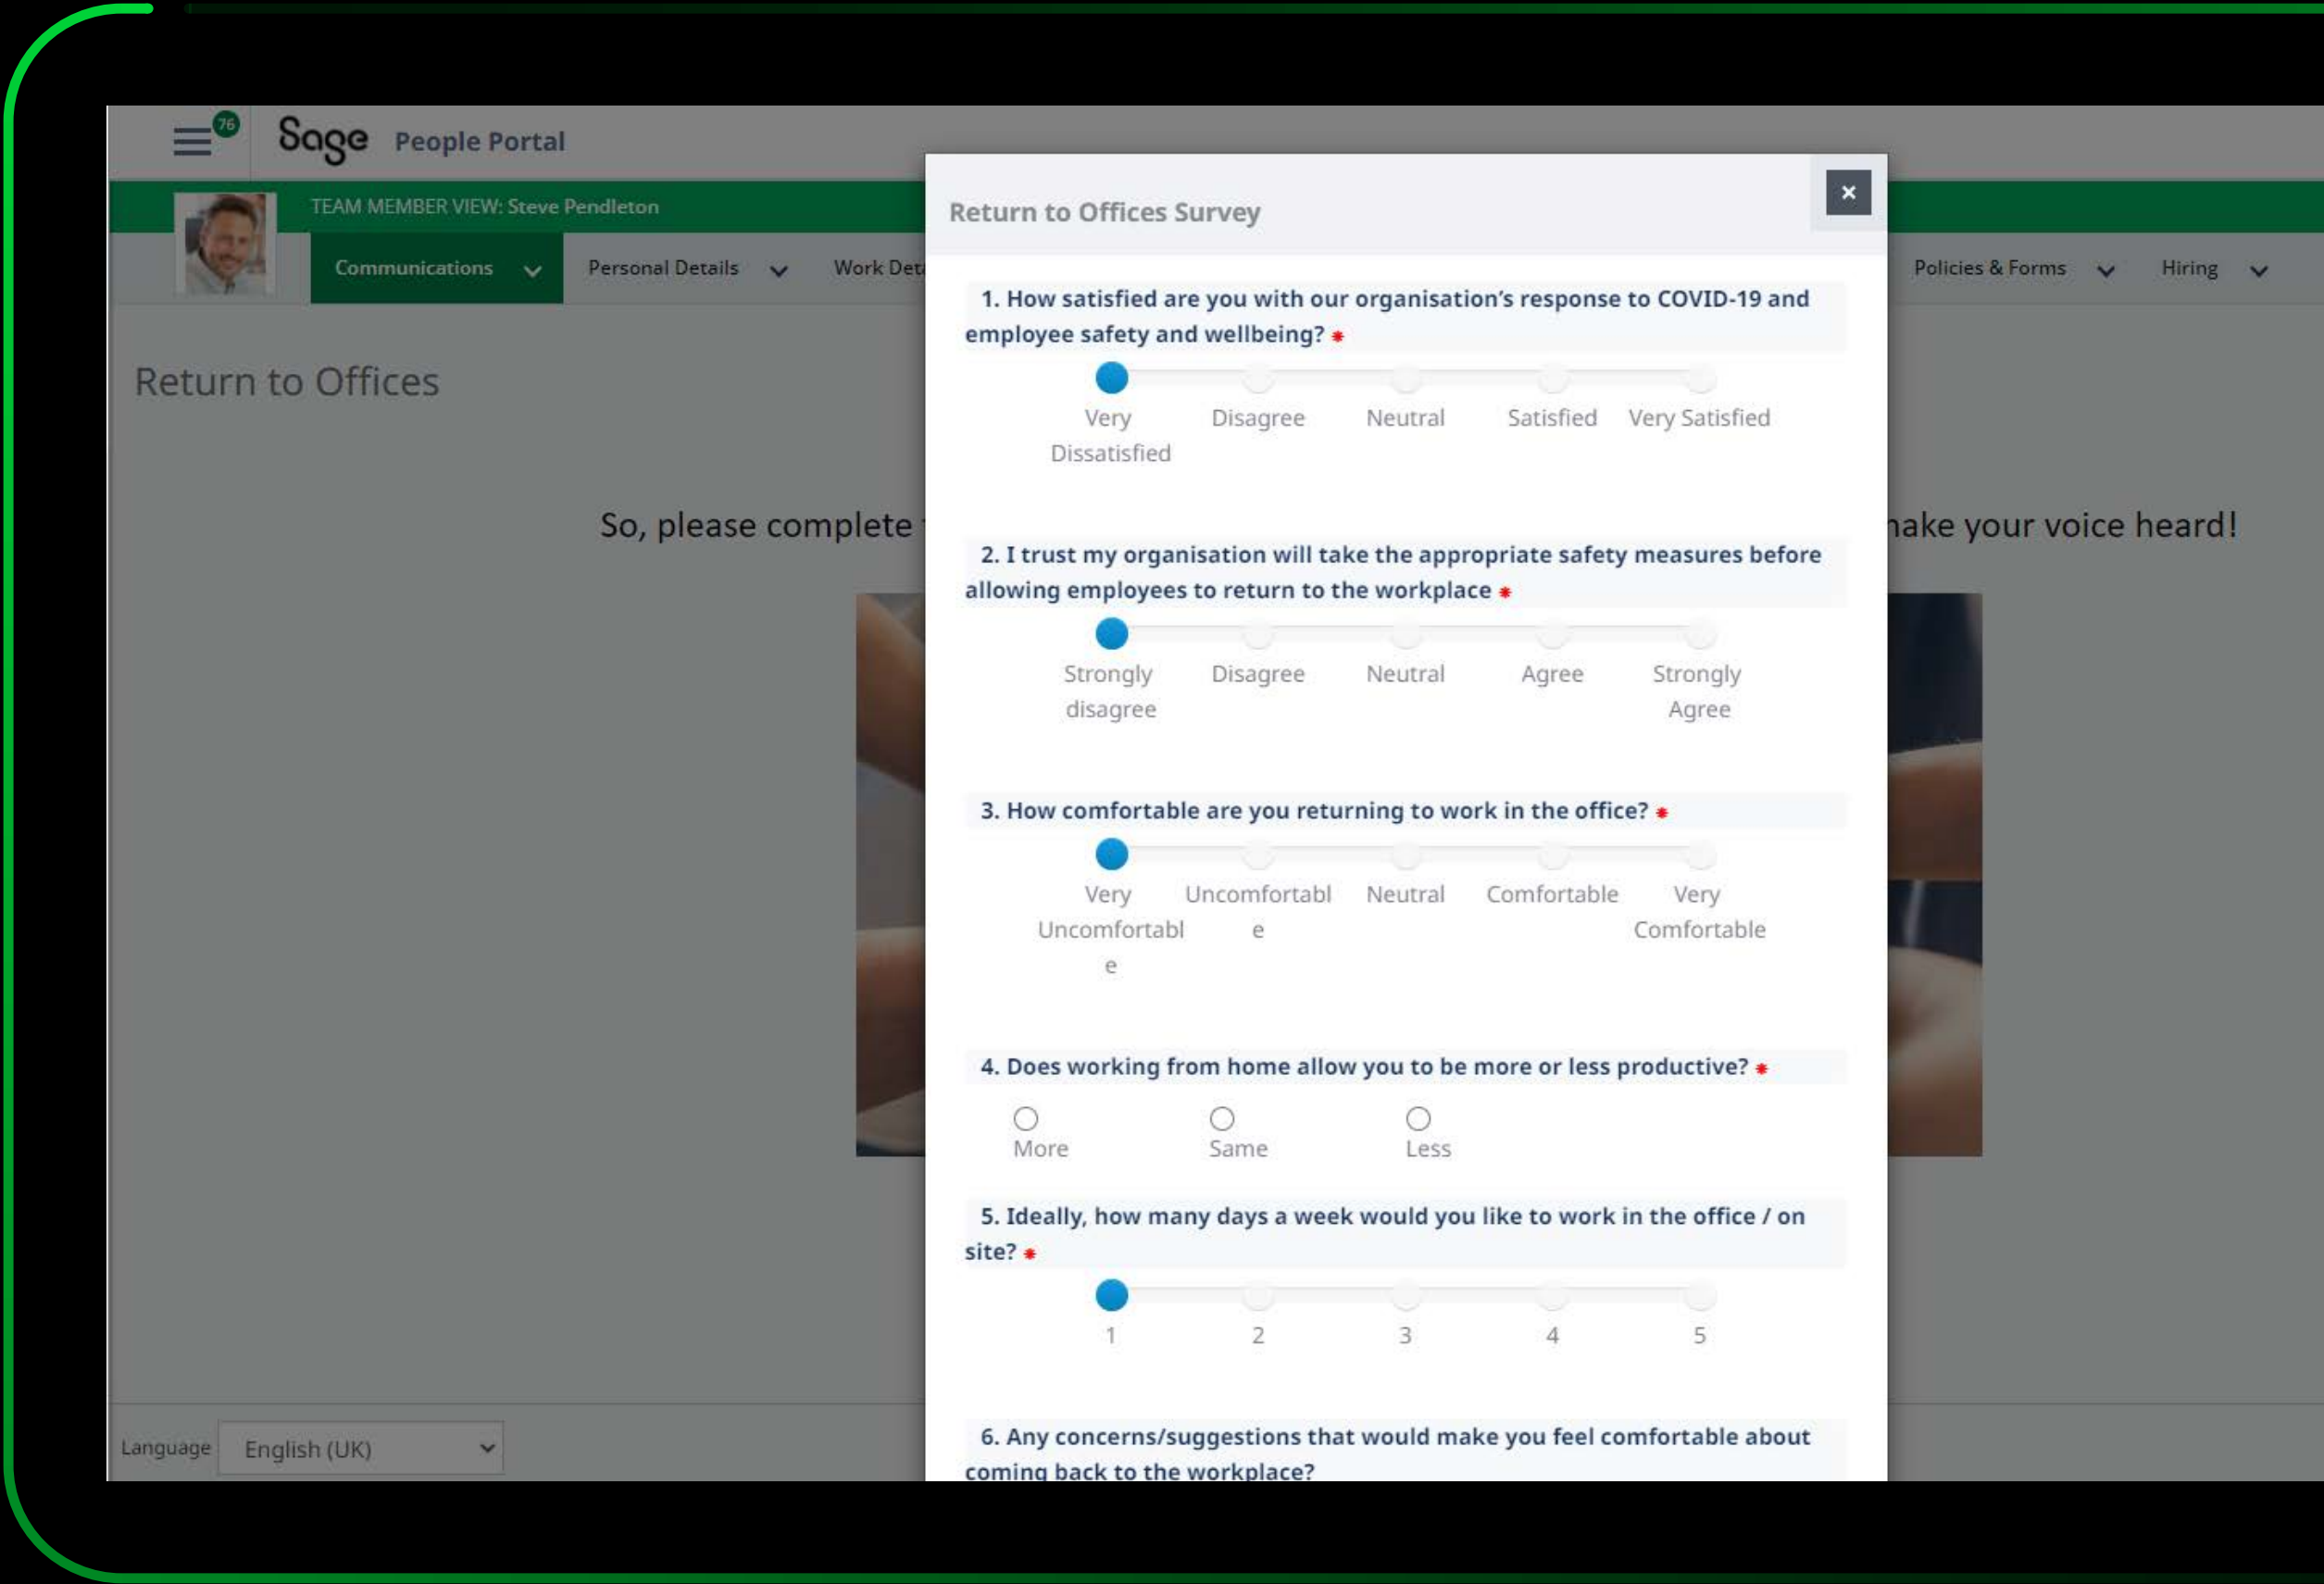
76

Sage People Portal

TEAM MEMBER VIEW: Steve Pendleton

Communications Personal Details Work Det Policies & Forms Hiring

Return to Offices

So, please complete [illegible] make your voice heard!

Language English (UK)

Return to Offices Survey

×

1. How satisfied are you with our organisation's response to COVID-19 and employee safety and wellbeing? *

Very Dissatisfied Disagree Neutral Satisfied Very Satisfied

2. I trust my organisation will take the appropriate safety measures before allowing employees to return to the workplace *

Strongly disagree Disagree Neutral Agree Strongly Agree

3. How comfortable are you returning to work in the office? *

Very Uncomfortable Uncomfortable Neutral Comfortable Very Comfortable

4. Does working from home allow you to be more or less productive? *

More Same Less

5. Ideally, how many days a week would you like to work in the office / on site? *

1 2 3 4 5

6. Any concerns/suggestions that would make you feel comfortable about coming back to the workplace?